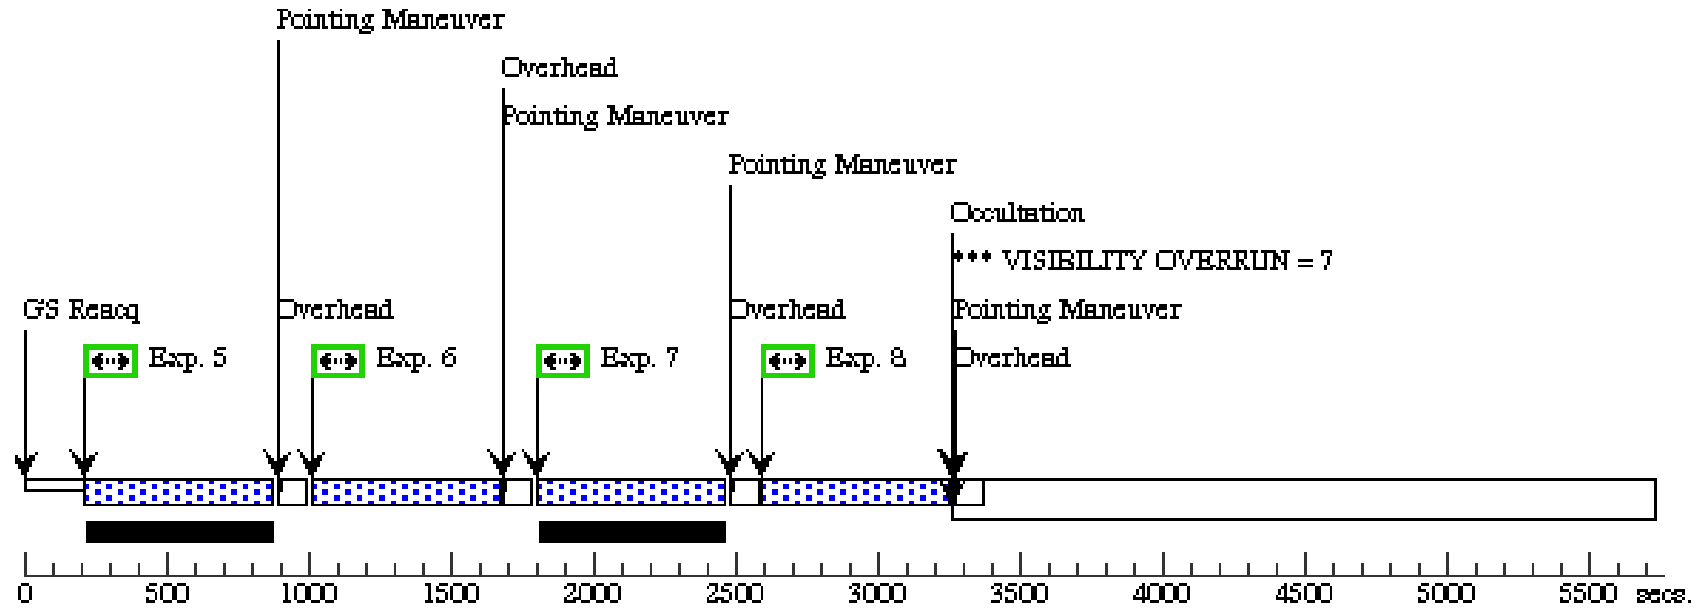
Pointing Maneuver

Overhead

Pointing Maneuver

Pointing Maneuver

Occultation

*** VISIBILITY OVERRUN = 7

GS Reacq

Overhead

Overhead

Pointing Maneuver

Exp. 5

Exp. 6

Exp. 7

Exp. 8

Overhead

0 500 1000 1500 2000 2500 3000 3500 4000 4500 5000 5500 secs.